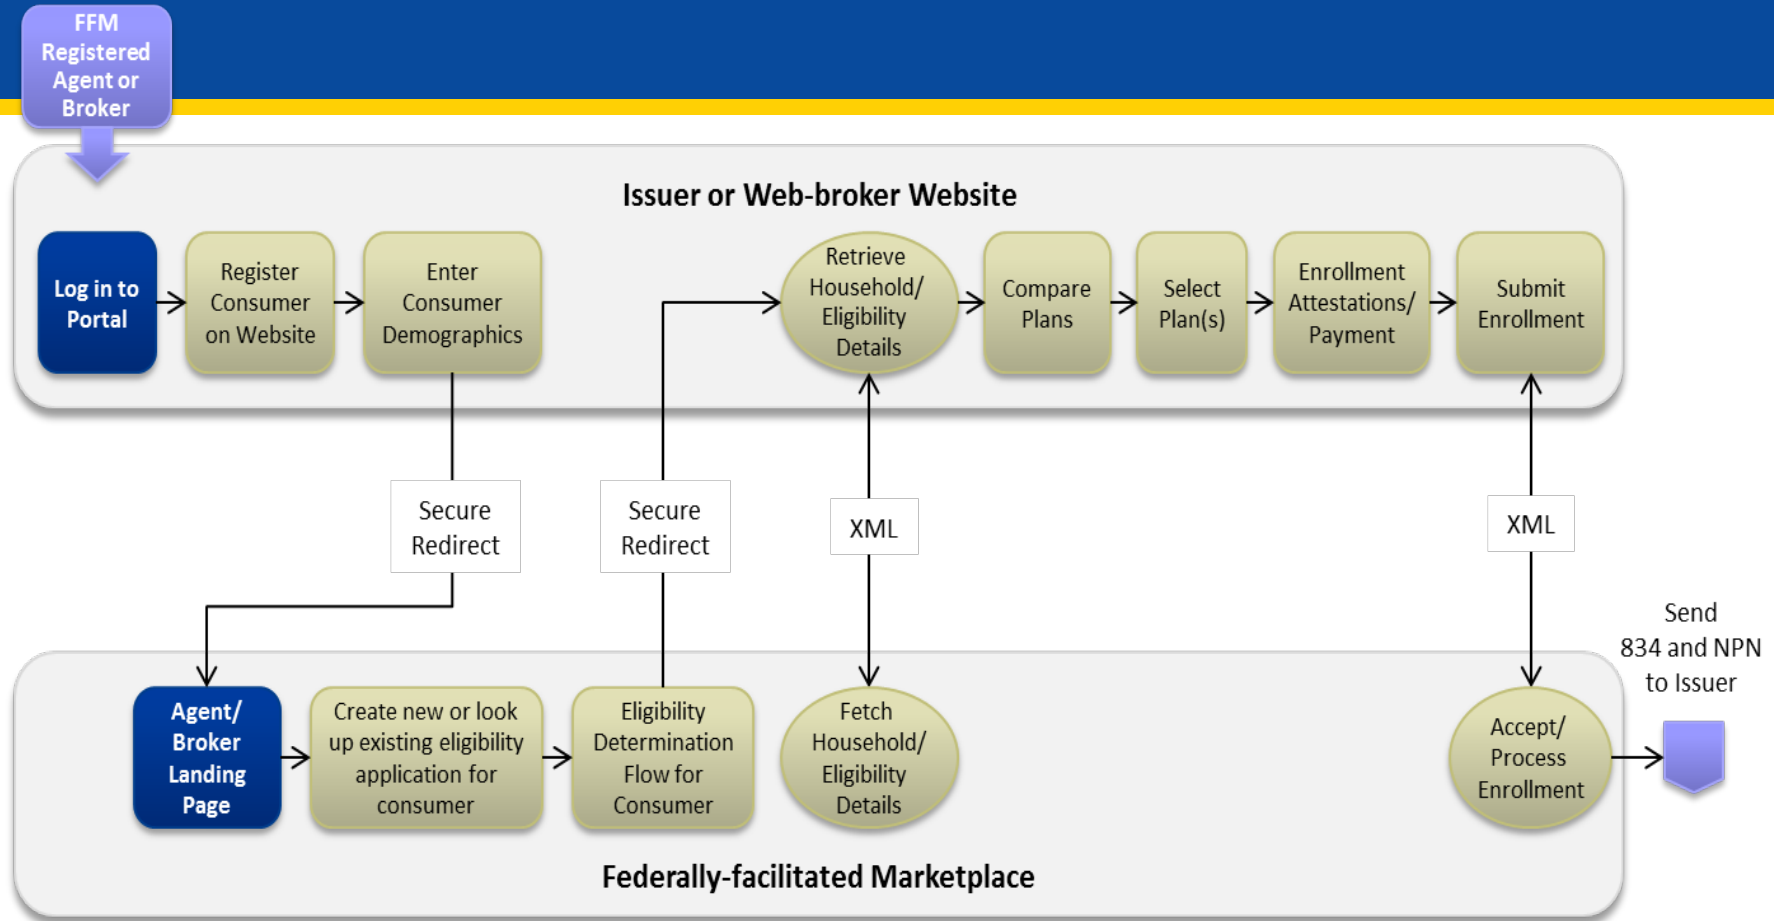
FFM Registered Agent or Broker

Issuer or Web-broker Website

Log in to Portal

Register Consumer on Website

Enter Consumer Demographics

Retrieve Household/ Eligibility Details

Compare Plans

Select Plan(s)

Enrollment Attestations/ Payment

Submit Enrollment

Secure Redirect

Secure Redirect

XML

XML

Send 834 and NPN to Issuer

Agent/ Broker Landing Page

Create new or look up existing eligibility application for consumer

Eligibility Determination Flow for Consumer

Fetch Household/ Eligibility Details

Accept/ Process Enrollment

Federally-facilitated Marketplace